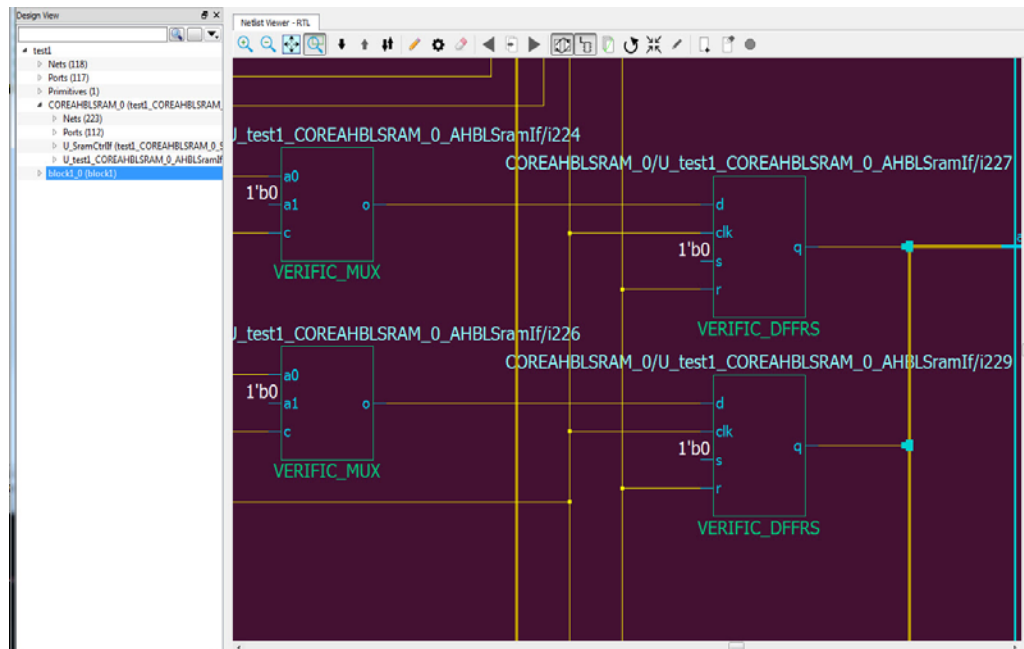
Design View

test1
Nets (118)
Ports (117)
Primitives (1)
COREAHBLSRAM_0 (test1_COREAHBLSRAM_
Nets (223)
Ports (112)
U_SramCtrlIf (test1_COREAHBLSRAM_0_S
U_test1_COREAHBLSRAM_0_AHBLSramIf
block1_0 (block1)

Netlist Viewer - RTL

U_test1_COREAHBLSRAM_0_AHBLSramIf/i224
a0
1'b0
a1
o
c
VERIFIC_MUX

COREAHBLSRAM_0/U_test1_COREAHBLSRAM_0_AHBLSramIf/i227
d
clk
1'b0
s
q
r
VERIFIC_DFFRS

U_test1_COREAHBLSRAM_0_AHBLSramIf/i226
a0
1'b0
a1
o
c
VERIFIC_MUX

COREAHBLSRAM_0/U_test1_COREAHBLSRAM_0_AHBLSramIf/i229
d
clk
1'b0
s
q
r
VERIFIC_DFFRS